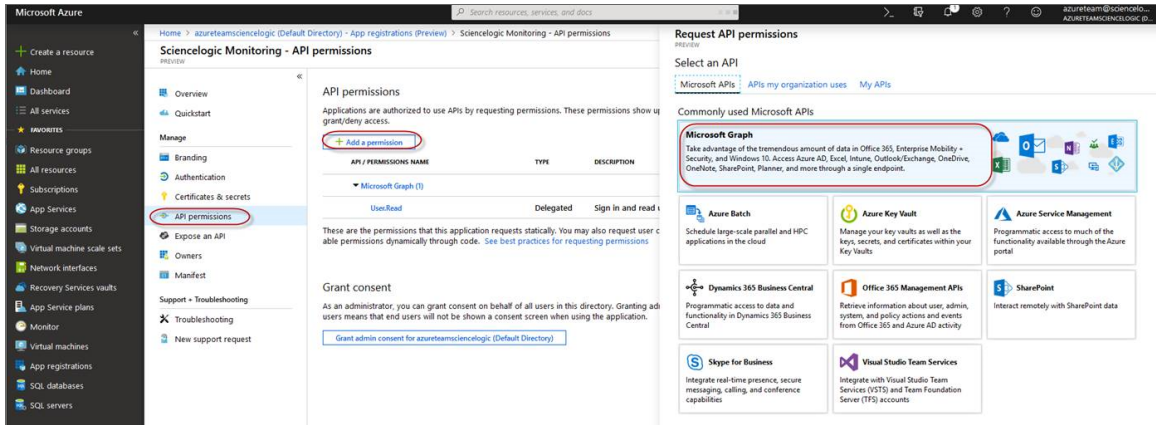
Microsoft Azure

Search resources, services, and docs

azureteam@scienceIo...
AZURETEAMSCIENCELOGIC (D...

«

+ Create a resource
Home
Dashboard
All services
FAVORITES
Resource groups
All resources
Subscriptions
App Services
Storage accounts
Virtual machine scale sets
Network interfaces
Recovery Services vaults
App Service plans
Monitor
Virtual machines
App registrations
SQL databases
SQL servers

Home > azureteamsciencelogic (Default Directory) - App registrations (Preview) > Sciencelogic Monitoring - API permissions

Sciencelogic Monitoring - API permissions
PREVIEW

«

Overview
Quickstart
Manage
Branding
Authentication
Certificates & secrets
API permissions
Expose an API
Owners
Manifest
Support + Troubleshooting
Troubleshooting
New support request

API permissions

Applications are authorized to use APIs by requesting permissions. These permissions show up grant/deny access.

+ Add a permission

| API / PERMISSIONS NAME | TYPE | DESCRIPTION |
|---|---|---|
| ▾ Microsoft Graph (1) | | |
| User.Read | Delegated | Sign in and read u |

These are the permissions that this application requests statically. You may also request user c able permissions dynamically through code. See best practices for requesting permissions

Grant consent

As an administrator, you can grant consent on behalf of all users in this directory. Granting adi users means that end users will not be shown a consent screen when using the application.

Grant admin consent for azureteamsciencelogic (Default Directory)

Request API permissions
PREVIEW

Select an API

Microsoft APIs   APIs my organization uses   My APIs

Commonly used Microsoft APIs

Microsoft Graph
Take advantage of the tremendous amount of data in Office 365, Enterprise Mobility + Security, and Windows 10. Access Azure AD, Excel, Intune, Outlook/Exchange, OneDrive, OneNote, SharePoint, Planner, and more through a single endpoint.

Azure Batch
Schedule large-scale parallel and HPC applications in the cloud

Azure Key Vault
Manage your key vaults as well as the keys, secrets, and certificates within your Key Vaults

Azure Service Management
Programmatic access to much of the functionality available through the Azure portal

Dynamics 365 Business Central
Programmatic access to data and functionality in Dynamics 365 Business Central

Office 365 Management APIs
Retrieve information about user, admin, system, and policy actions and events from Office 365 and Azure AD activity

SharePoint
Interact remotely with SharePoint data

Skype for Business
Integrate real-time presence, secure messaging, calling, and conference capabilities

Visual Studio Team Services
Integrate with Visual Studio Team Services (VSTS) and Team Foundation Server (TFS) accounts